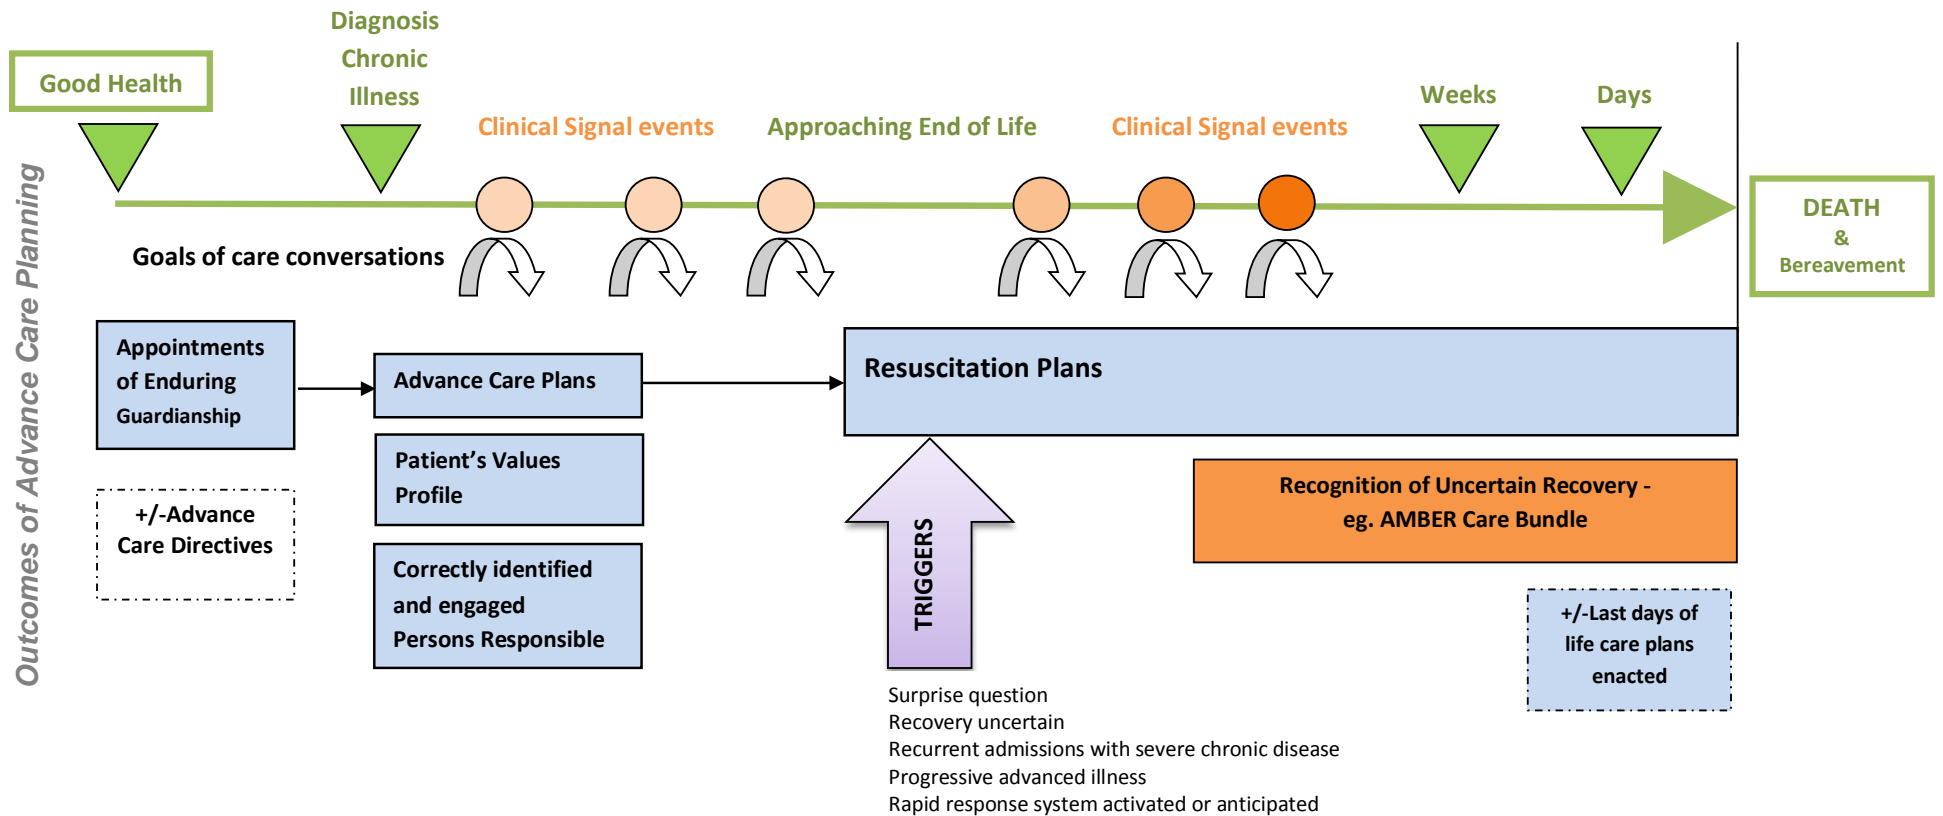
Outcomes of Advance Care Planning

Good Health

Diagnosis Chronic Illness

Clinical Signal events

Approaching End of Life

Clinical Signal events

Weeks

Days

DEATH & Bereavement

Goals of care conversations

Appointments of Enduring Guardianship

+/-Advance Care Directives

Advance Care Plans

Patient's Values Profile

Correctly identified and engaged Persons Responsible

Resuscitation Plans

TRIGGERS

Surprise question
Recovery uncertain
Recurrent admissions with severe chronic disease
Progressive advanced illness
Rapid response system activated or anticipated

Recognition of Uncertain Recovery - eg. AMBER Care Bundle

+/-Last days of life care plans enacted